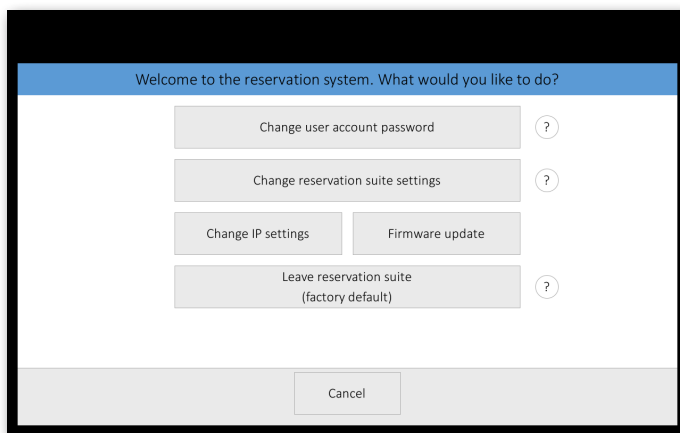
Welcome to the reservation system. What would you like to do?

Change user account password

?

Change reservation suite settings

?

Change IP settings

Firmware update

Leave reservation suite
(factory default)

?

Cancel